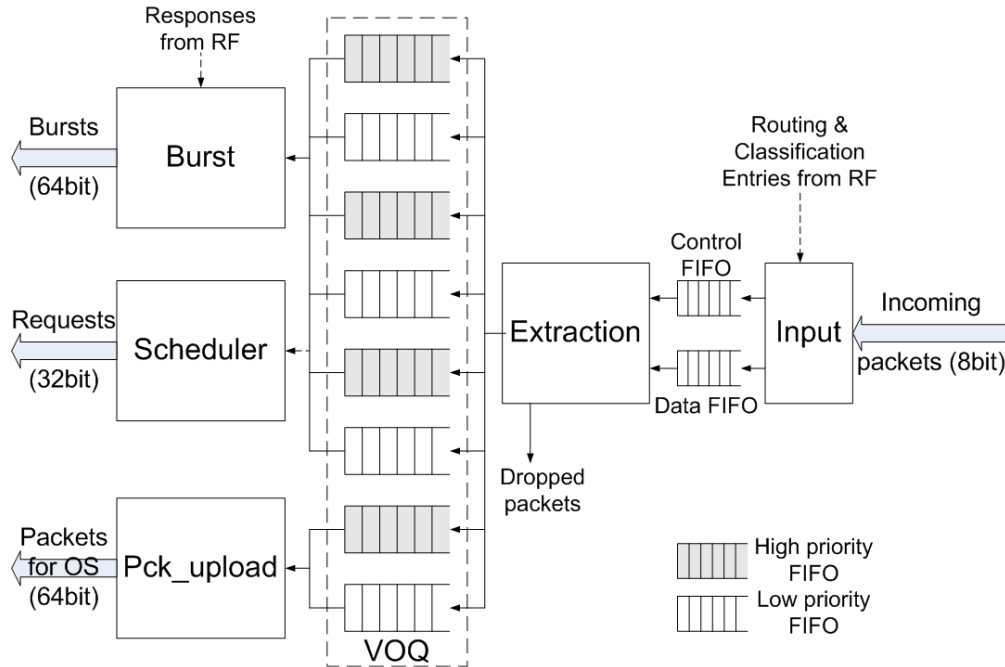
Responses from RF

Bursts (64bit)

Burst

Requests (32bit)

Scheduler

Packets for OS (64bit)

Pck_upload

VOQ

Extraction

Dropped packets

Routing & Classification Entries from RF

Control FIFO

Data FIFO

Input

Incoming packets (8bit)

High priority FIFO

Low priority FIFO